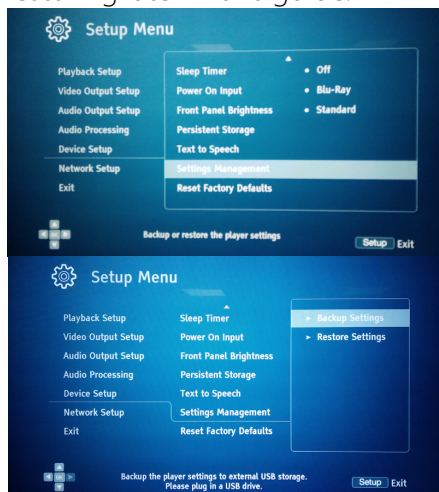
Setup Menu

Playback Setup
Video Output Setup
Audio Output Setup
Audio Processing
Device Setup
Network Setup
Exit

Sleep Timer • Off
Power On Input • Blu-Ray
Front Panel Brightness • Standard
Persistent Storage
Text to Speech
Settings Management
Reset Factory Defaults

Backup or restore the player settings

Setup Exit

Setup Menu

Playback Setup
Video Output Setup
Audio Output Setup
Audio Processing
Device Setup
Network Setup
Exit

Sleep Timer
Power On Input
Front Panel Brightness
Persistent Storage
Text to Speech
Settings Management
Reset Factory Defaults

► Backup Settings
► Restore Settings

Backup the player settings to external USB storage. Please plug in a USB drive.

Setup Exit